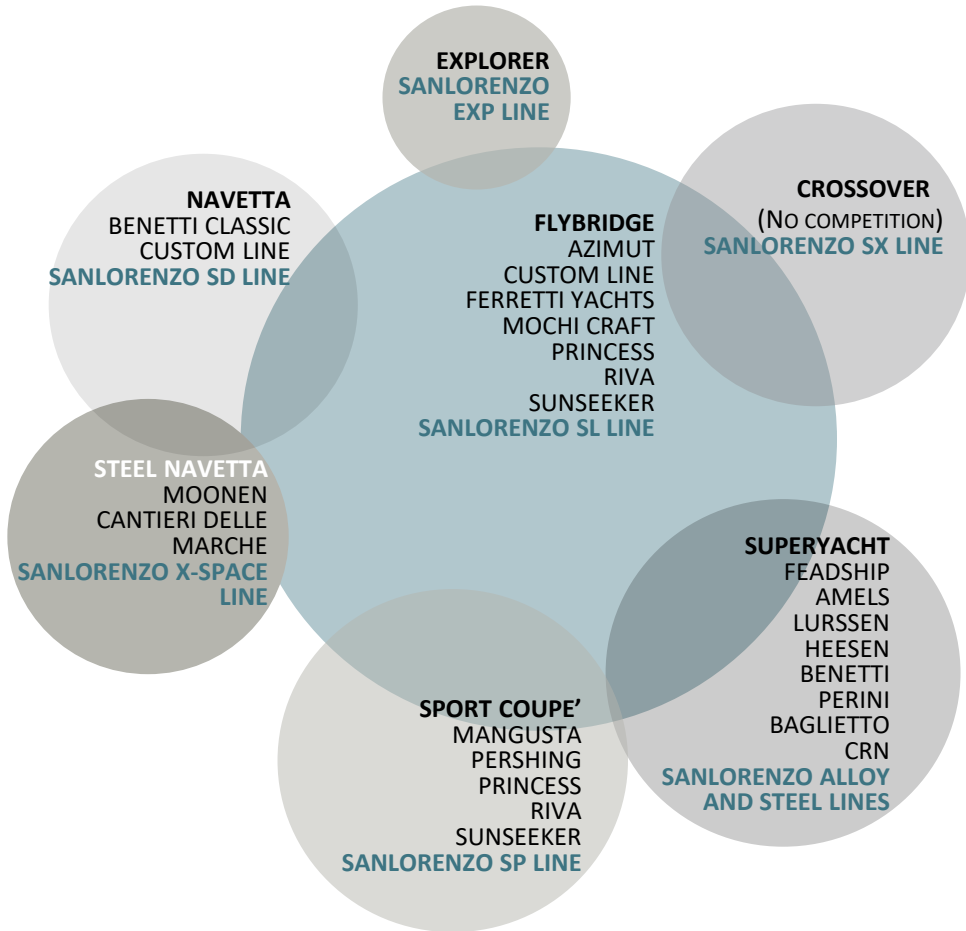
EXPLORER
SANLORENZO EXP LINE

NAVETTA
BENETTI CLASSIC
CUSTOM LINE
SANLORENZO SD LINE

FLYBRIDGE
AZIMUT
CUSTOM LINE
FERRETTI YACHTS
MOCHI CRAFT
PRINCESS
RIVA
SUNSEEKER
SANLORENZO SL LINE

CROSSOVER
(NO COMPETITION)
SANLORENZO SX LINE

STEEL NAVETTA
MOONEN
CANTIERI DELLE MARCHE
SANLORENZO X-SPACE LINE

SUPERYACHT
FEADSHIP
AMELS
LURSSEN
HEESEN
BENETTI
PERINI
BAGLIETTO
CRN
SANLORENZO ALLOY AND STEEL LINES

SPORT COUPE'
MANGUSTA
PERSHING
PRINCESS
RIVA
SUNSEEKER
SANLORENZO SP LINE